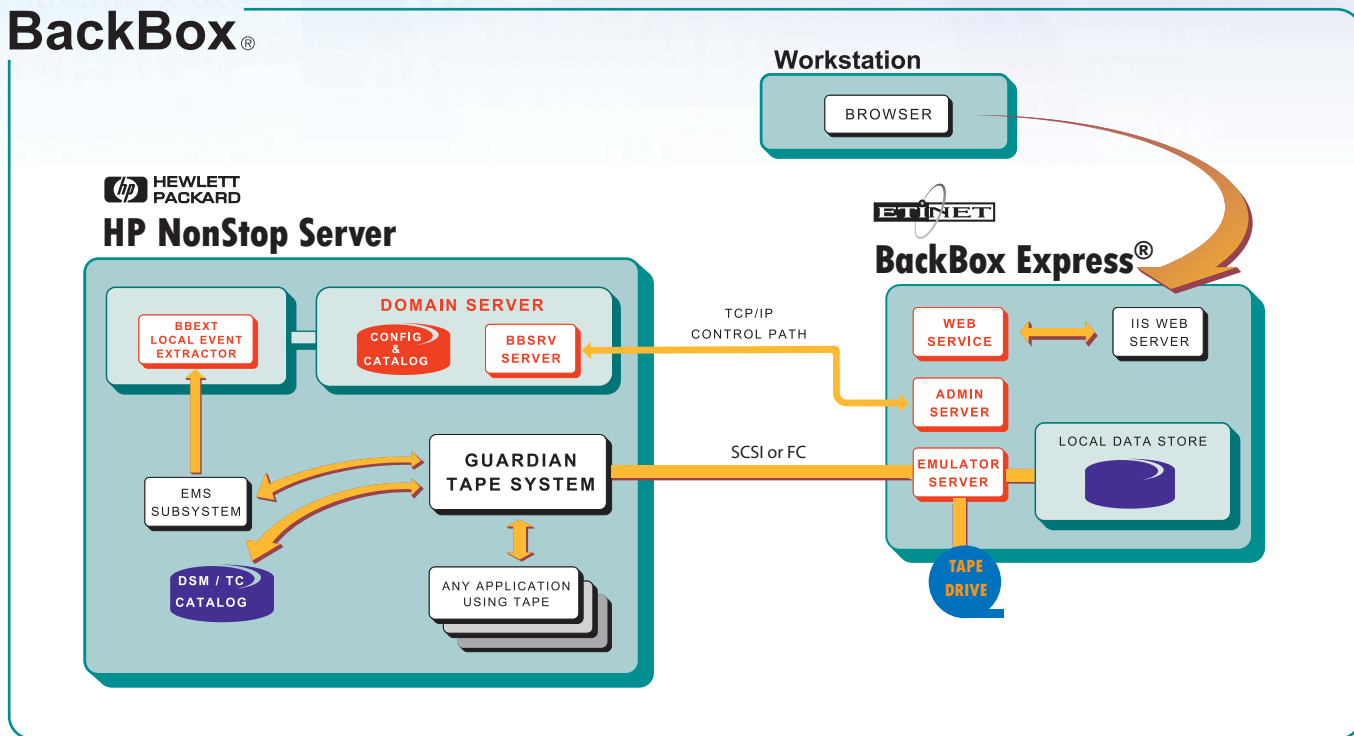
BackBox®

Workstation

BROWSER

HEWLETT PACKARD

HP NonStop Server

ETINET

BackBox Express®

BBEXT LOCAL EVENT EXTRACTOR

DOMAIN SERVER

CONFIG & CATALOG

BBSRV SERVER

TCP/IP CONTROL PATH

WEB SERVICE

IIS WEB SERVER

ADMIN SERVER

GUARDIAN TAPE SYSTEM

SCSI or FC

EMULATOR SERVER

LOCAL DATA STORE

EMS SUBSYSTEM

DSM / TC CATALOG

ANY APPLICATION USING TAPE

TAPE DRIVE